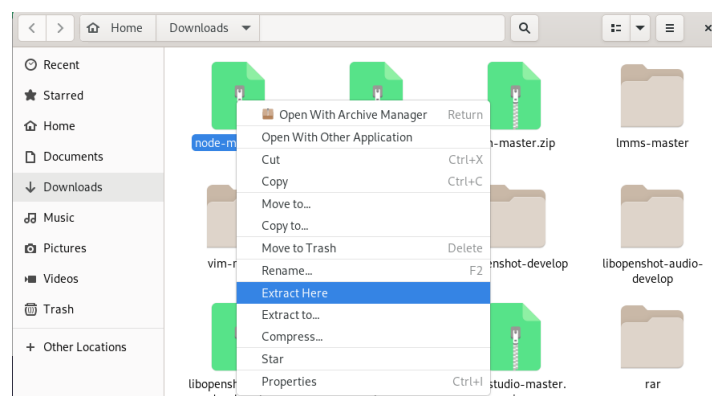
Home Downloads

Recent
Starred
Home
Documents
Downloads
Music
Pictures
Videos
Trash
+ Other Locations

node-m
n-master.zip
lmms-master
vim-r
penshot-develop
libopenshot-audio-develop
libopensh
studio-master.
rar

Open With Archive Manager Return
Open With Other Application
Cut Ctrl+X
Copy Ctrl+C
Move to...
Copy to...
Move to Trash Delete
Rename... F2
Extract Here
Extract to...
Compress...
Star
Properties Ctrl+I